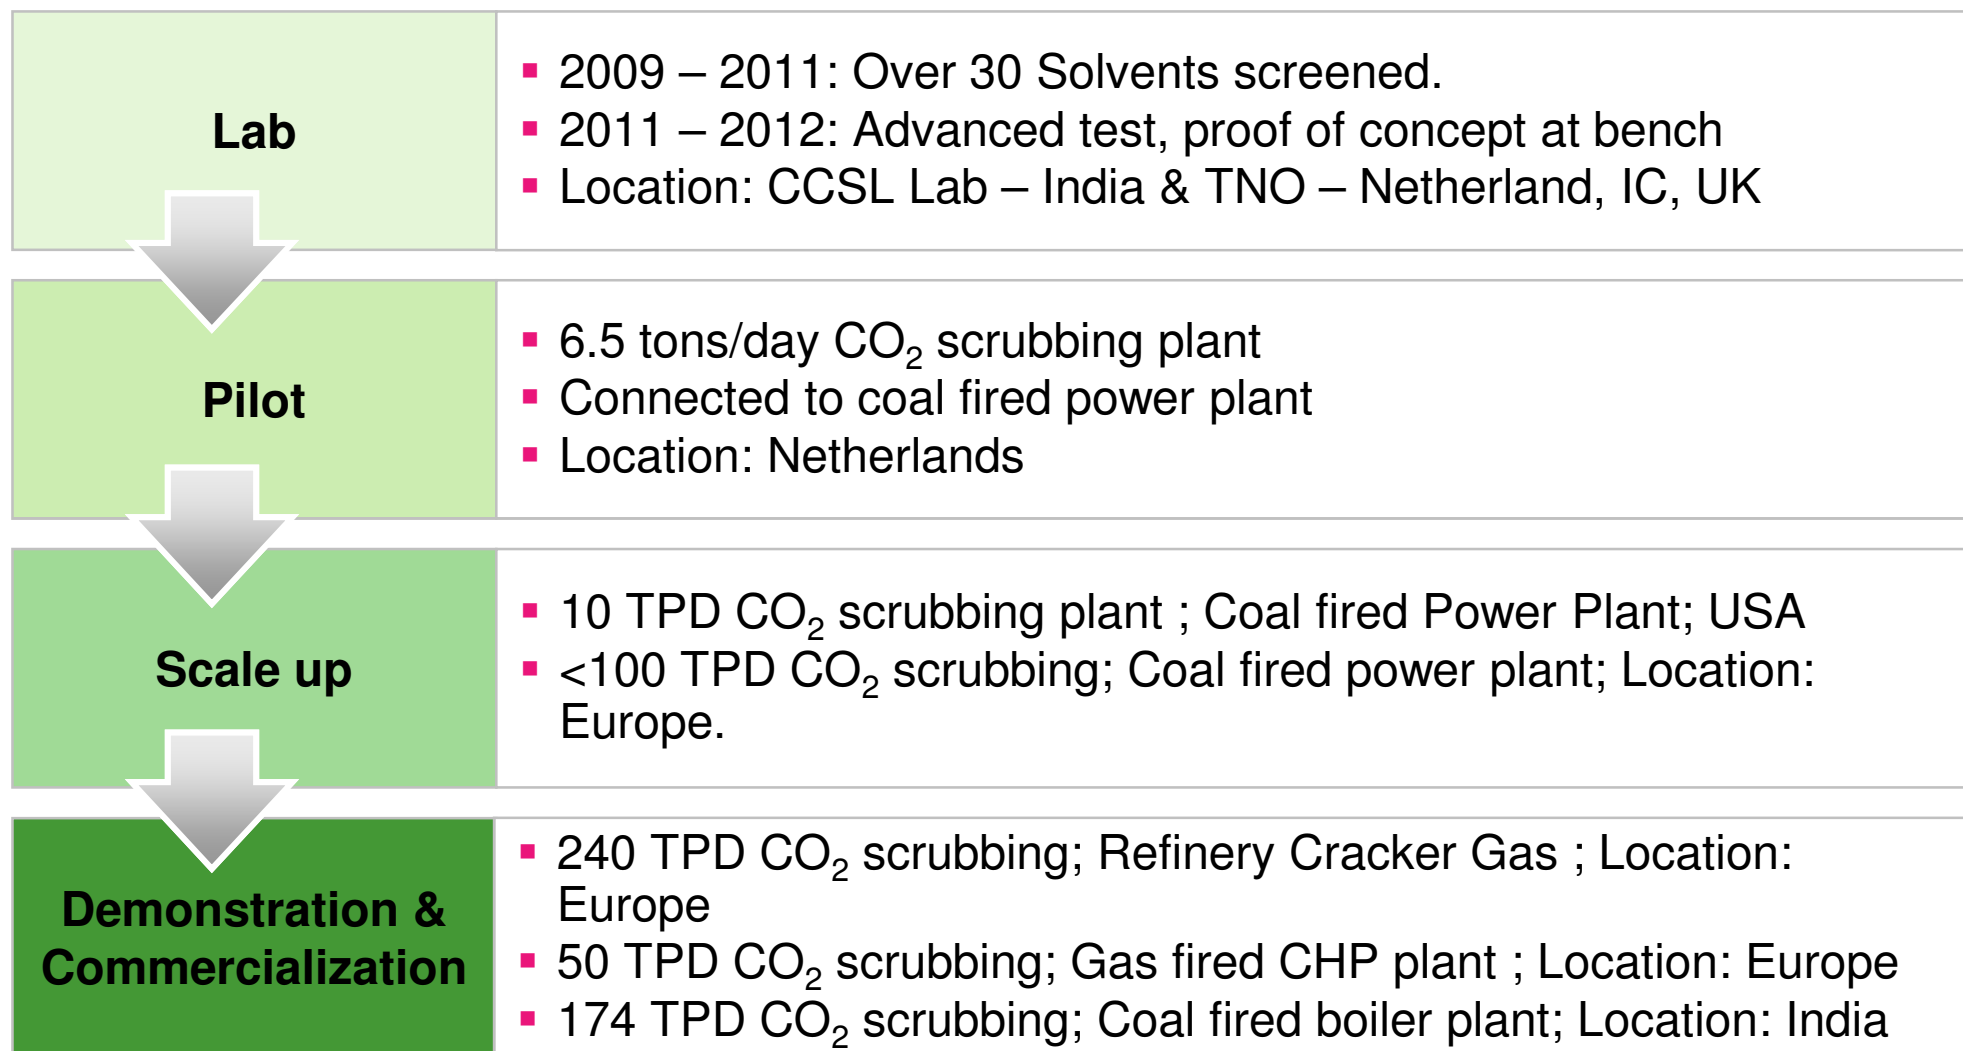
Lab

- 2009 – 2011: Over 30 Solvents screened.
- 2011 – 2012: Advanced test, proof of concept at bench
- Location: CCSL Lab – India & TNO – Netherland, IC, UK

Pilot

- 6.5 tons/day $CO_2$ scrubbing plant
- Connected to coal fired power plant
- Location: Netherlands

Scale up

- 10 TPD $CO_2$ scrubbing plant ; Coal fired Power Plant; USA
- <100 TPD $CO_2$ scrubbing; Coal fired power plant; Location: Europe.

Demonstration & Commercialization

- 240 TPD $CO_2$ scrubbing; Refinery Cracker Gas ; Location: Europe
- 50 TPD $CO_2$ scrubbing; Gas fired CHP plant ; Location: Europe
- 174 TPD $CO_2$ scrubbing; Coal fired boiler plant; Location: India